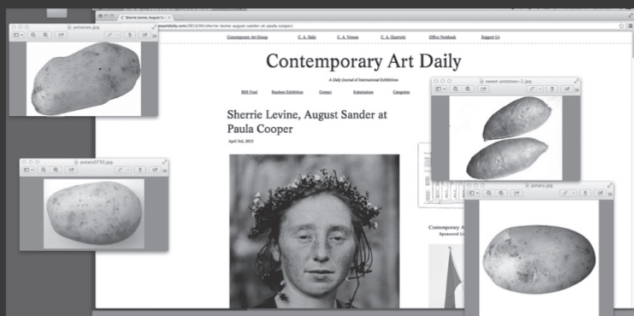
Sherrie Levine, August Sander at

Contemporary Art Group C. A. Daily C. A. Venues C. A. Quarterly Office Notebook Support Us

Contemporary Art Daily

A Daily Journal of International Exhibitions

RSS Feed Random Exhibition Contact Submissions Categories

Sherrie Levine, August Sander at Paula Cooper

April 3rd, 2013

potatoes.jpg

potato0730.jpg

sweet_potatoes-2.jpg

potato.jpg

Contemporary

Sponsored